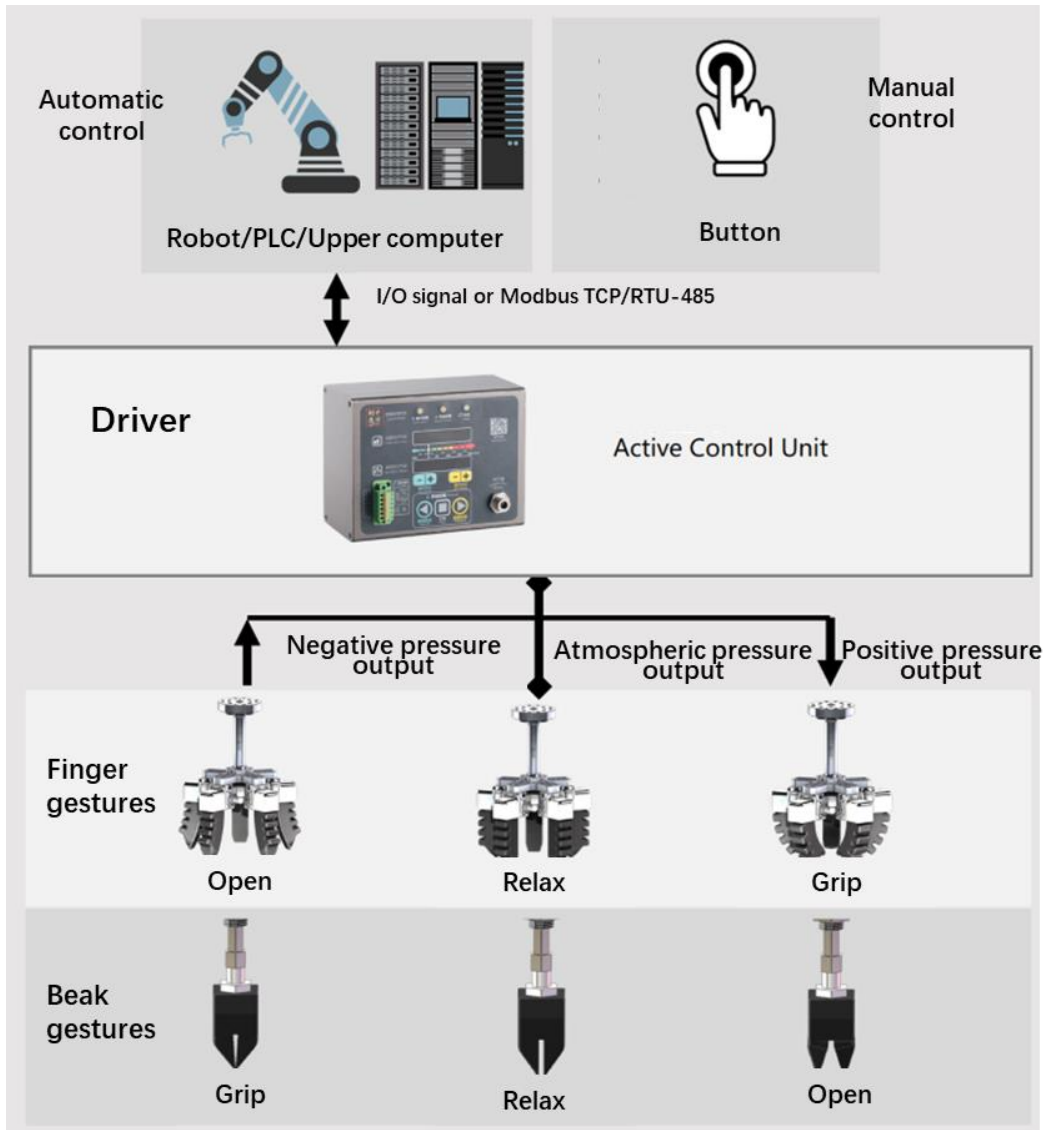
Automatic control

Robot/PLC/Upper computer

Button

Manual control

I/O signal or Modbus TCP/RTU-485

Driver

Active Control Unit

Negative pressure output

Atmospheric pressure output

Positive pressure output

Finger gestures

Open

Relax

Grip

Beak gestures

Grip

Relax

Open